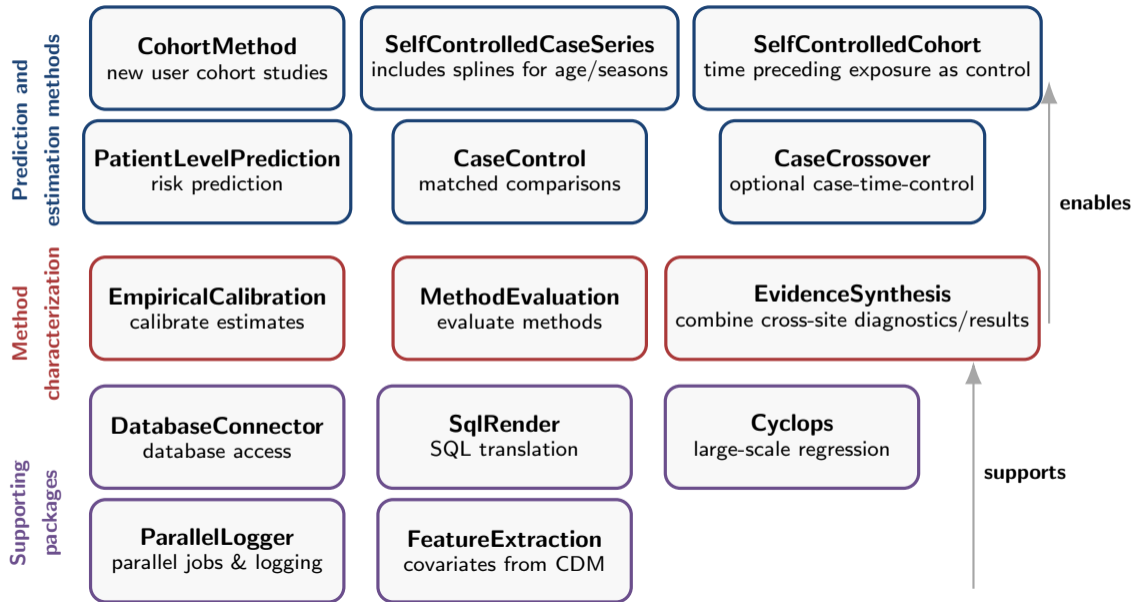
Prediction and estimation methods

CohortMethod
new user cohort studies

SelfControlledCaseSeries
includes splines for age/seasons

SelfControlledCohort
time preceding exposure as control

PatientLevelPrediction
risk prediction

CaseControl
matched comparisons

CaseCrossover
optional case-time-control

enables

Method characterization

EmpiricalCalibration
calibrate estimates

MethodEvaluation
evaluate methods

EvidenceSynthesis
combine cross-site diagnostics/results

Supporting packages

DatabaseConnector
database access

SqlRender
SQL translation

Cyclops
large-scale regression

supports

ParallelLogger
parallel jobs & logging

FeatureExtraction
covariates from CDM